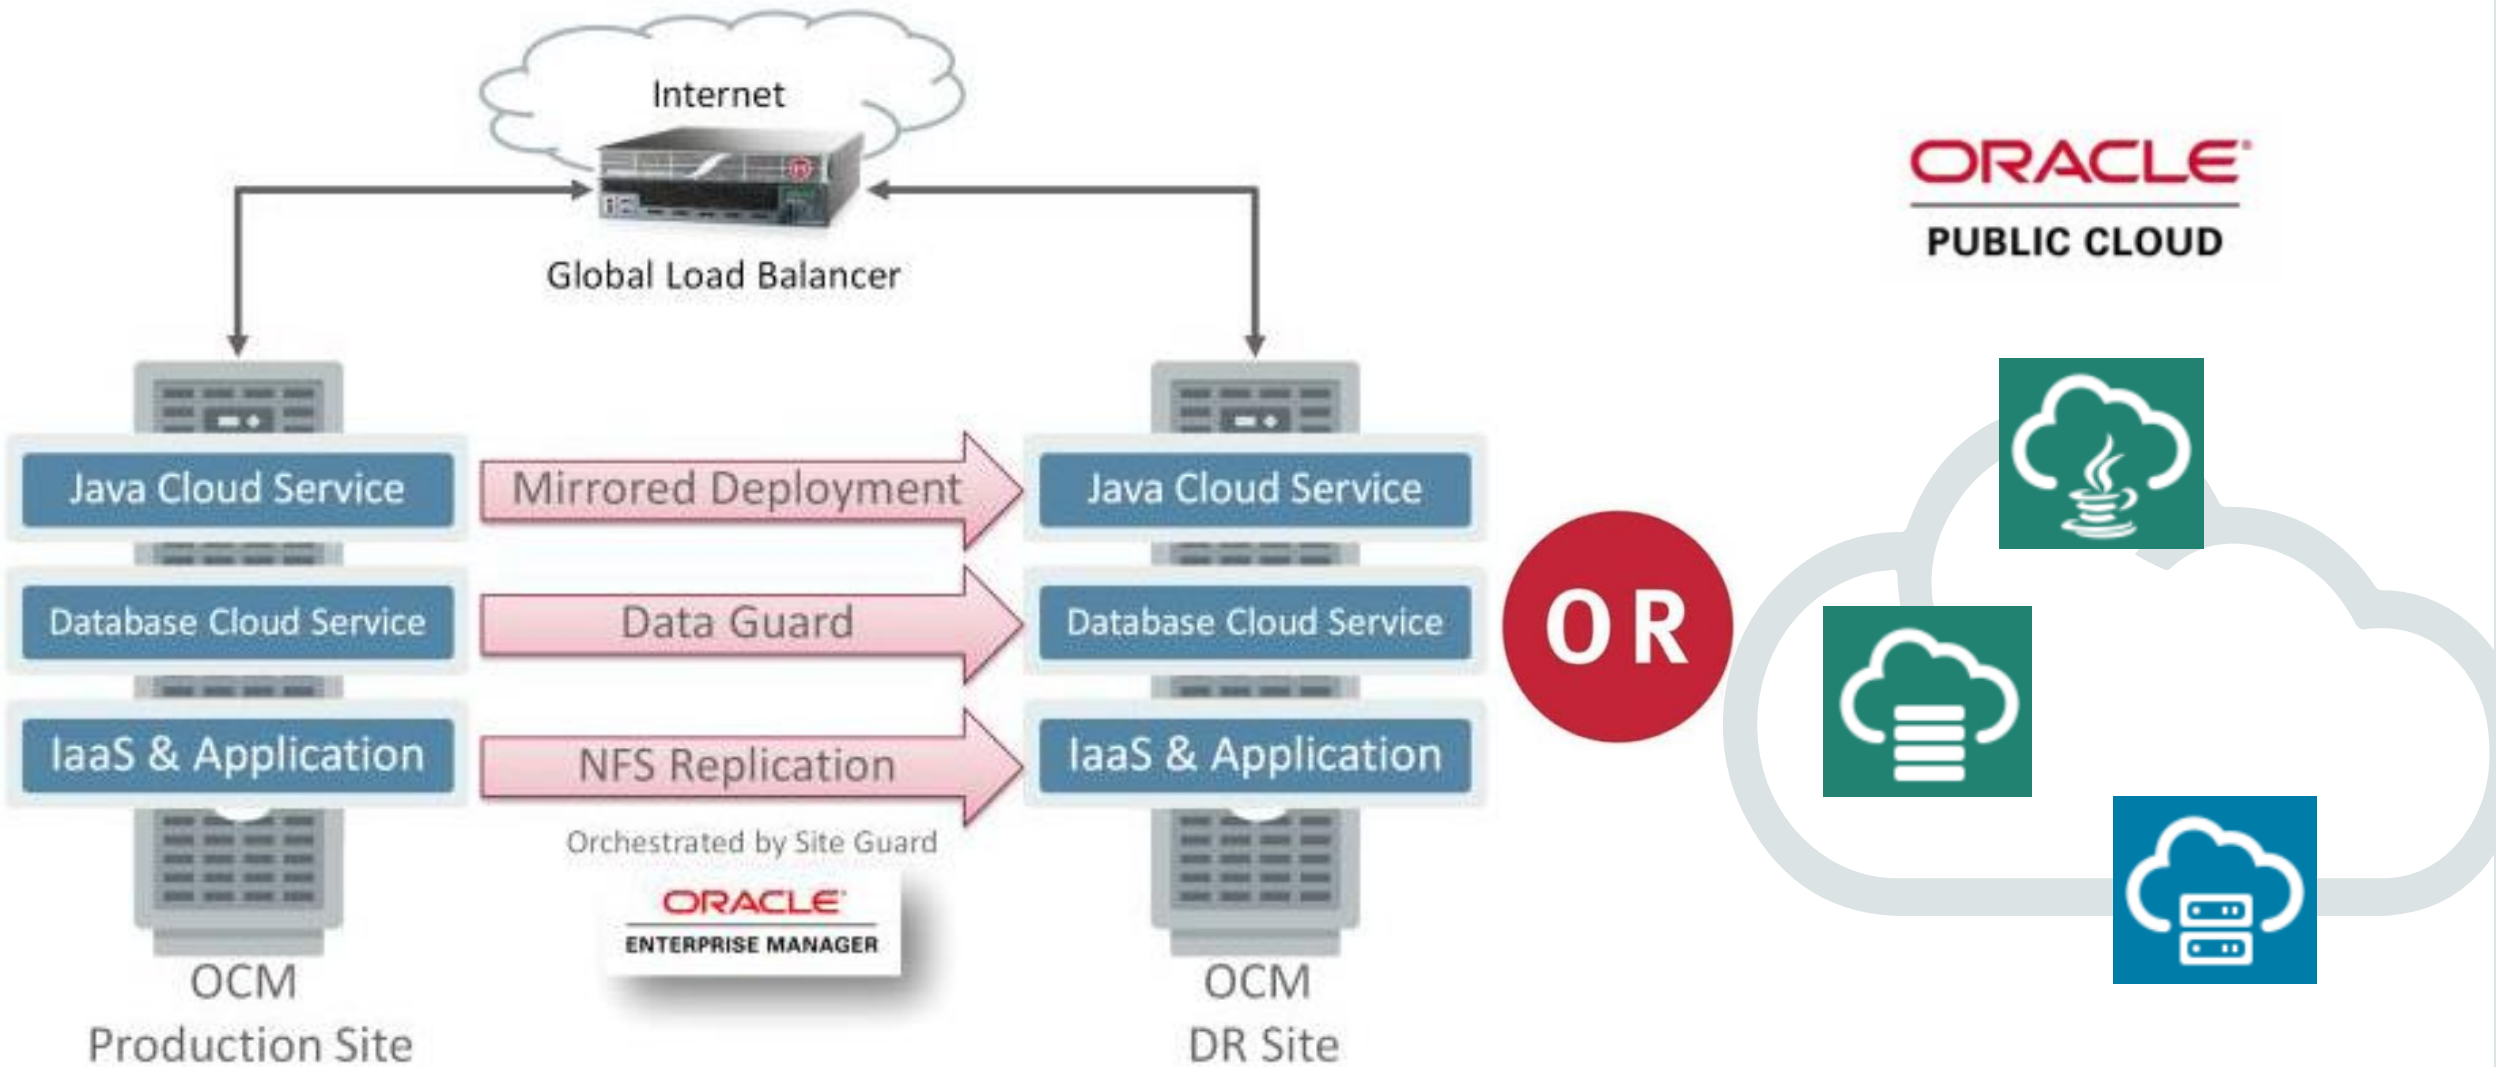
Internet

Global Load Balancer

ORACLE
PUBLIC CLOUD

Java Cloud Service

Mirrored Deployment

Java Cloud Service

Database Cloud Service

Data Guard

Database Cloud Service

IaaS & Application

NFS Replication

IaaS & Application

OR

Orchestrated by Site Guard

ORACLE
ENTERPRISE MANAGER

OCM
Production Site

OCM
DR Site